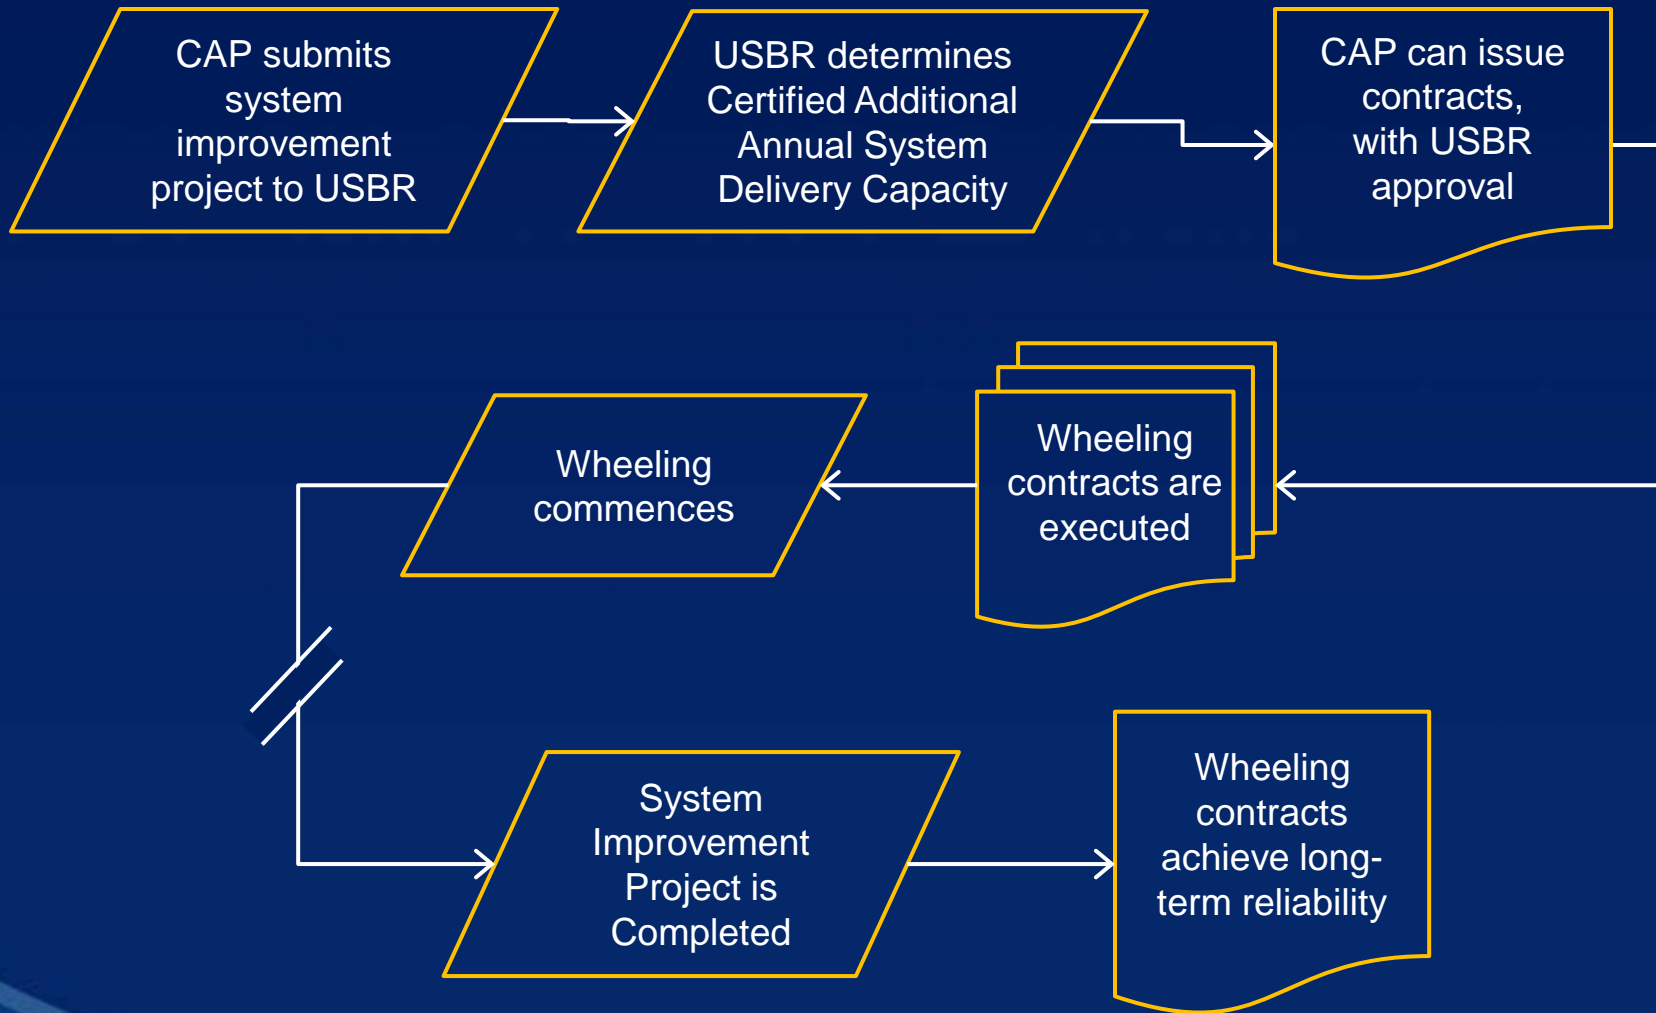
CAP submits system improvement project to USBR

USBR determines Certified Additional Annual System Delivery Capacity

CAP can issue contracts, with USBR approval

Wheeling contracts are executed

Wheeling commences

System Improvement Project is Completed

Wheeling contracts achieve long-term reliability